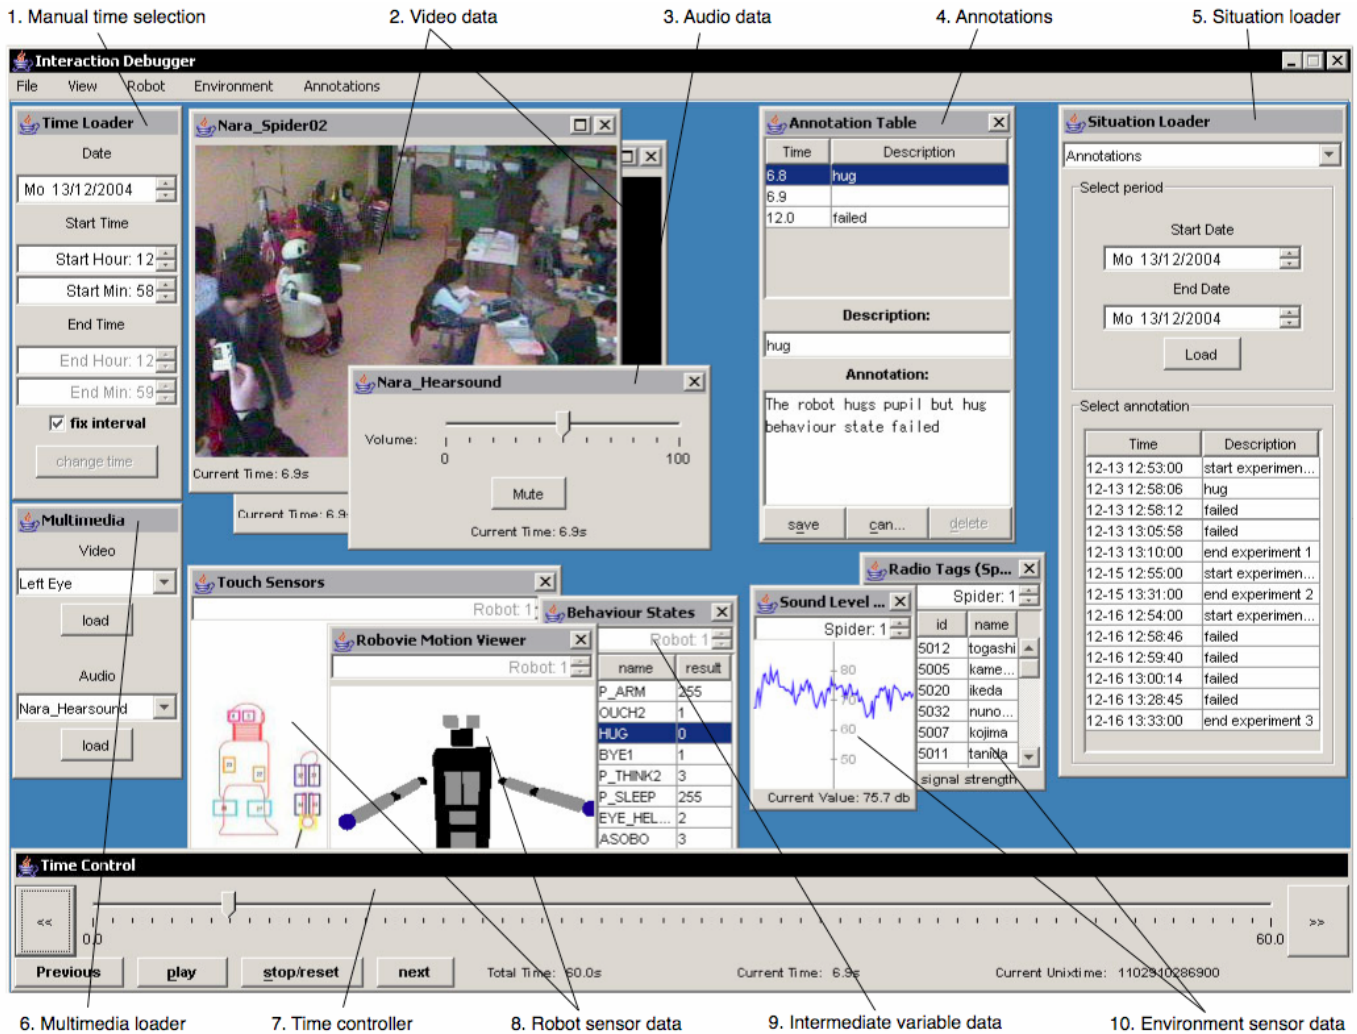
1. Manual time selection
2. Video data
3. Audio data
4. Annotations
5. Situation loader

Interaction Debugger

File View Robot Environment Annotations

Time Loader
Date
Mo 13/12/2004
Start Time
Start Hour: 12
Start Min: 58
End Time
End Hour: 12
End Min: 59
fix interval
change time

Nara_Spider02
Current Time: 6.9s
Current Time: 6.9

Nara_Hearsound
Volume:
0
100
Mute
Current Time: 6.9s

Annotation Table

| Time | Description |
|---|---|
| 6.8 | hug |
| 6.9 | |
| 12.0 | failed |

Description:
hug
Annotation:
The robot hugs pupil but hug behaviour state failed
save can... delete

Situation Loader
Annotations
Select period
Start Date
Mo 13/12/2004
End Date
Mo 13/12/2004
Load
Select annotation

| Time | Description |
|---|---|
| 12-13 12:53:00 | start experimen... |
| 12-13 12:58:06 | hug |
| 12-13 12:58:12 | failed |
| 12-13 13:05:58 | failed |
| 12-13 13:10:00 | end experiment 1 |
| 12-15 12:55:00 | start experimen... |
| 12-15 13:31:00 | end experiment 2 |
| 12-16 12:54:00 | start experimen... |
| 12-16 12:58:46 | failed |
| 12-16 12:59:40 | failed |
| 12-16 13:00:14 | failed |
| 12-16 13:28:45 | failed |
| 12-16 13:33:00 | end experiment 3 |

Multimedia
Video
Left Eye
load
Audio
Nara_Hearsound
load

Touch Sensors
Robot: 1

Robovie Motion Viewer
Robot: 1

Behaviour States
Robot: 1

| name | result |
|---|---|
| P_ARM | 255 |
| OUCH2 | 1 |
| HUG | 0 |
| BYE1 | 1 |
| P_THINK2 | 3 |
| P_SLEEP | 255 |
| EYE_HEL... | 2 |
| ASOBO | 3 |

Sound Level ...
Spider: 1
80
70
60
50
Current Value: 75.7 db

Radio Tags (Sp...
Spider: 1

| id | name |
|---|---|
| 5012 | togashi |
| 5005 | kame... |
| 5020 | ikeda |
| 5032 | nuno... |
| 5007 | kojima |
| 5011 | tanida |

signal strength

Time Control
<<
0.0
60.0
>>
Previous play stop/reset next Total Time: 60.0s Current Time: 6.9s Current Unixtime: 1102910286900

6. Multimedia loader
7. Time controller
8. Robot sensor data
9. Intermediate variable data
10. Environment sensor data